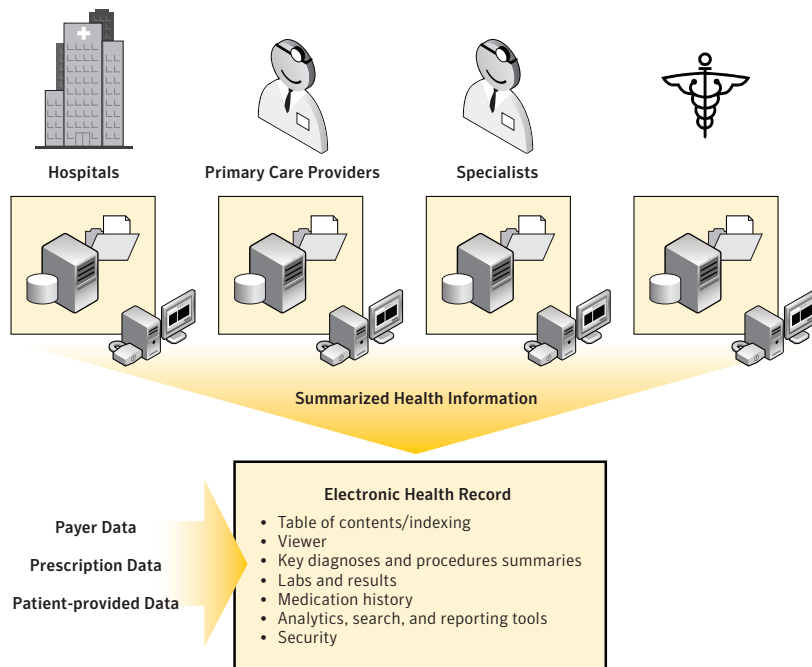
Hospitals

Primary Care Providers

Specialists

Summarized Health Information

Payer Data

Prescription Data

Patient-provided Data

Electronic Health Record

- Table of contents/indexing
- Viewer
- Key diagnoses and procedures summaries
- Labs and results
- Medication history
- Analytics, search, and reporting tools
- Security